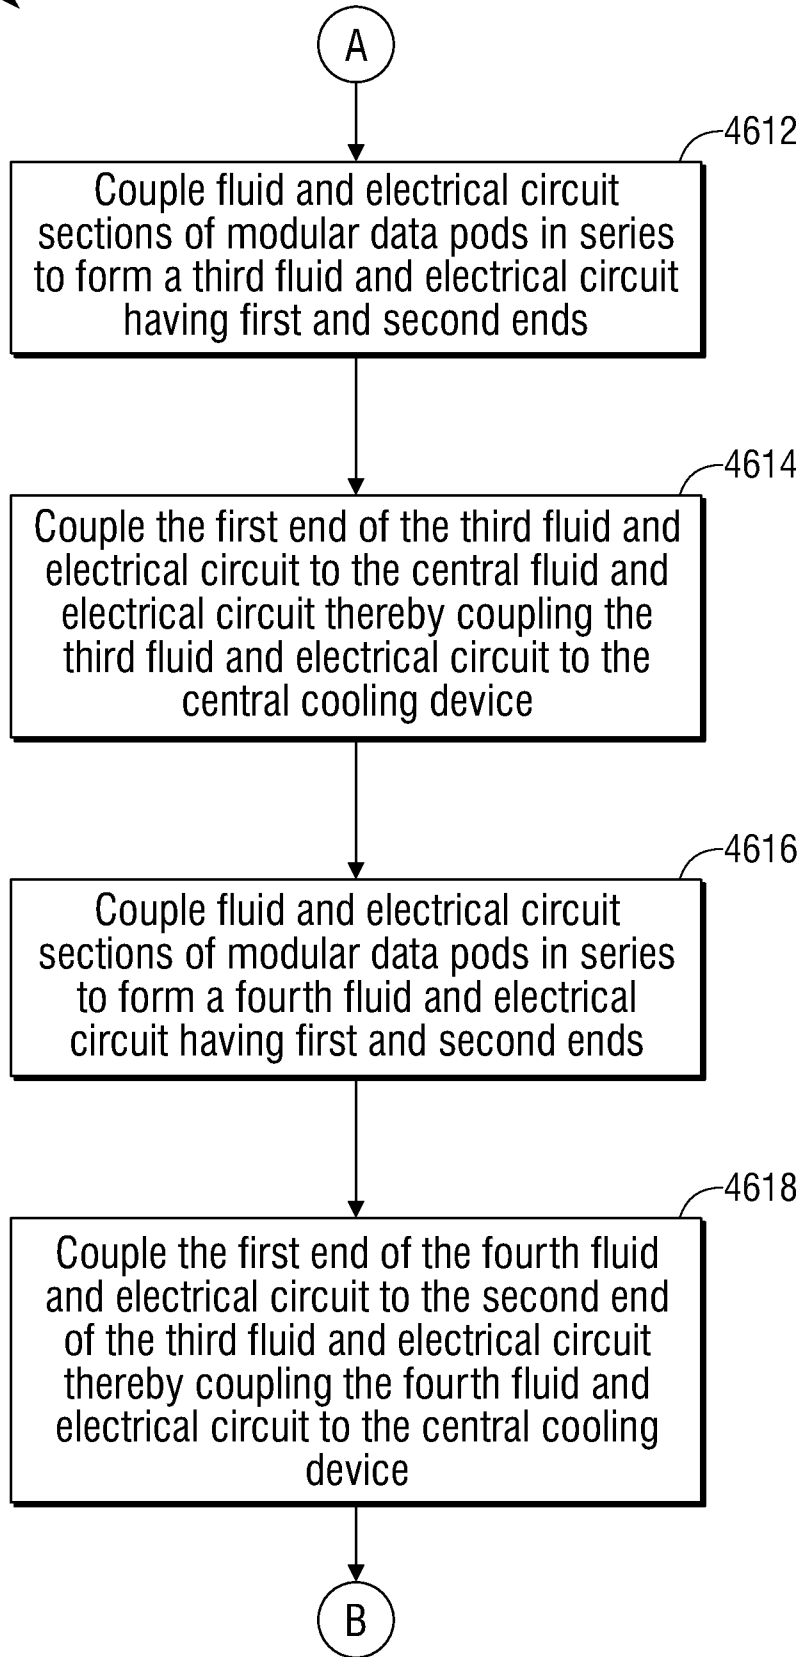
A

4612

Couple fluid and electrical circuit sections of modular data pods in series to form a third fluid and electrical circuit having first and second ends

4614

Couple the first end of the third fluid and electrical circuit to the central fluid and electrical circuit thereby coupling the third fluid and electrical circuit to the central cooling device

4616

Couple fluid and electrical circuit sections of modular data pods in series to form a fourth fluid and electrical circuit having first and second ends

4618

Couple the first end of the fourth fluid and electrical circuit to the second end of the third fluid and electrical circuit thereby coupling the fourth fluid and electrical circuit to the central cooling device

B